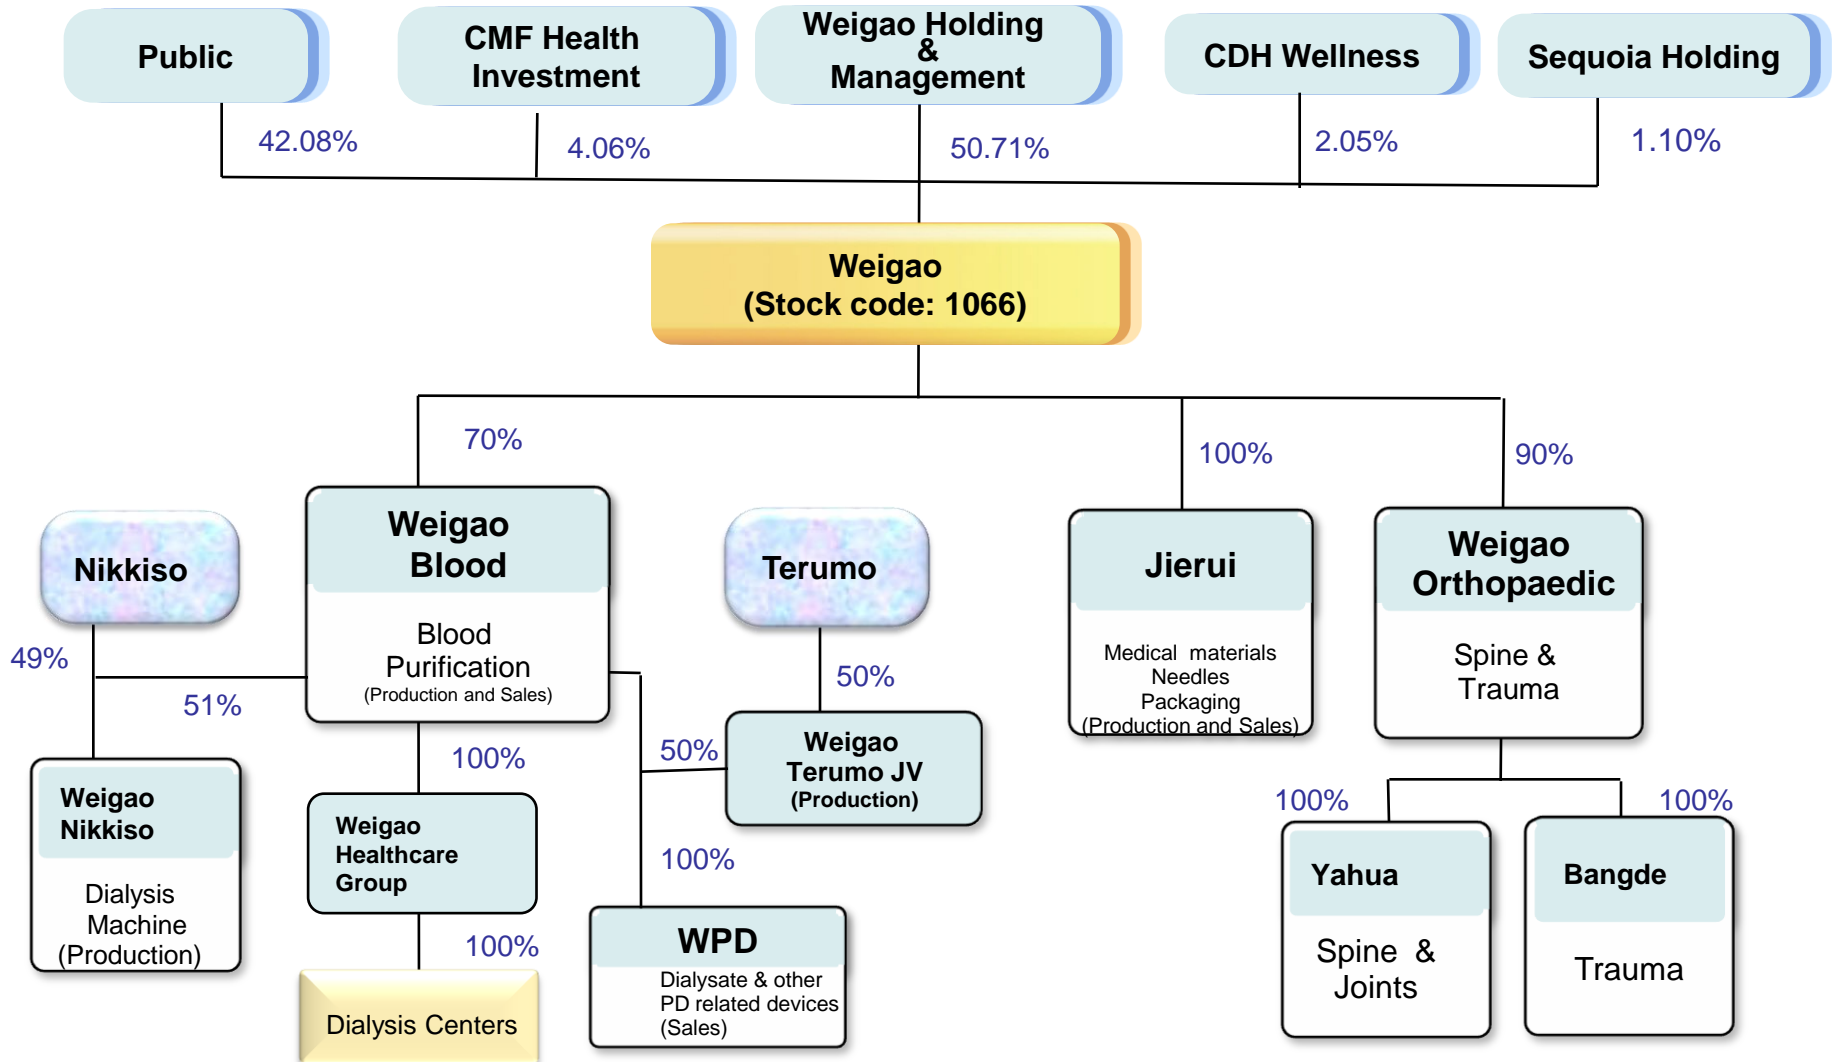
Public

CMF Health Investment

Weigao Holding & Management

CDH Wellness

Sequoia Holding

42.08%

4.06%

50.71%

2.05%

1.10%

Weigao
(Stock code: 1066)

70%

100%

90%

Nikkiso

Weigao Blood

Blood Purification
(Production and Sales)

Terumo

Jierui

Medical materials
Needles
Packaging
(Production and Sales)

Weigao Orthopaedic

Spine & Trauma

49%

51%

50%

100%

50%

Weigao Terumo JV
(Production)

Weigao Nikkiso

Dialysis Machine
(Production)

Weigao Healthcare Group

100%

100%

100%

Dialysis Centers

WPD

Dialysate & other PD related devices
(Sales)

100%

Yahua

Spine & Joints

Bangde

Trauma